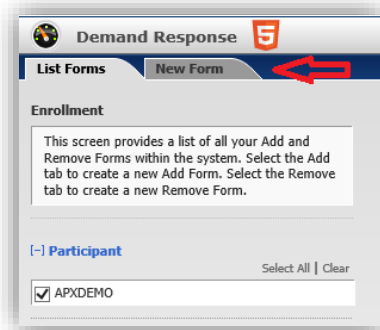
Demand Response 5

List Forms New Form

Enrollment

This screen provides a list of all your Add and Remove Forms within the system. Select the Add tab to create a new Add Form. Select the Remove tab to create a new Remove Form.

[−] Participant

Select All | Clear

APXDEMO